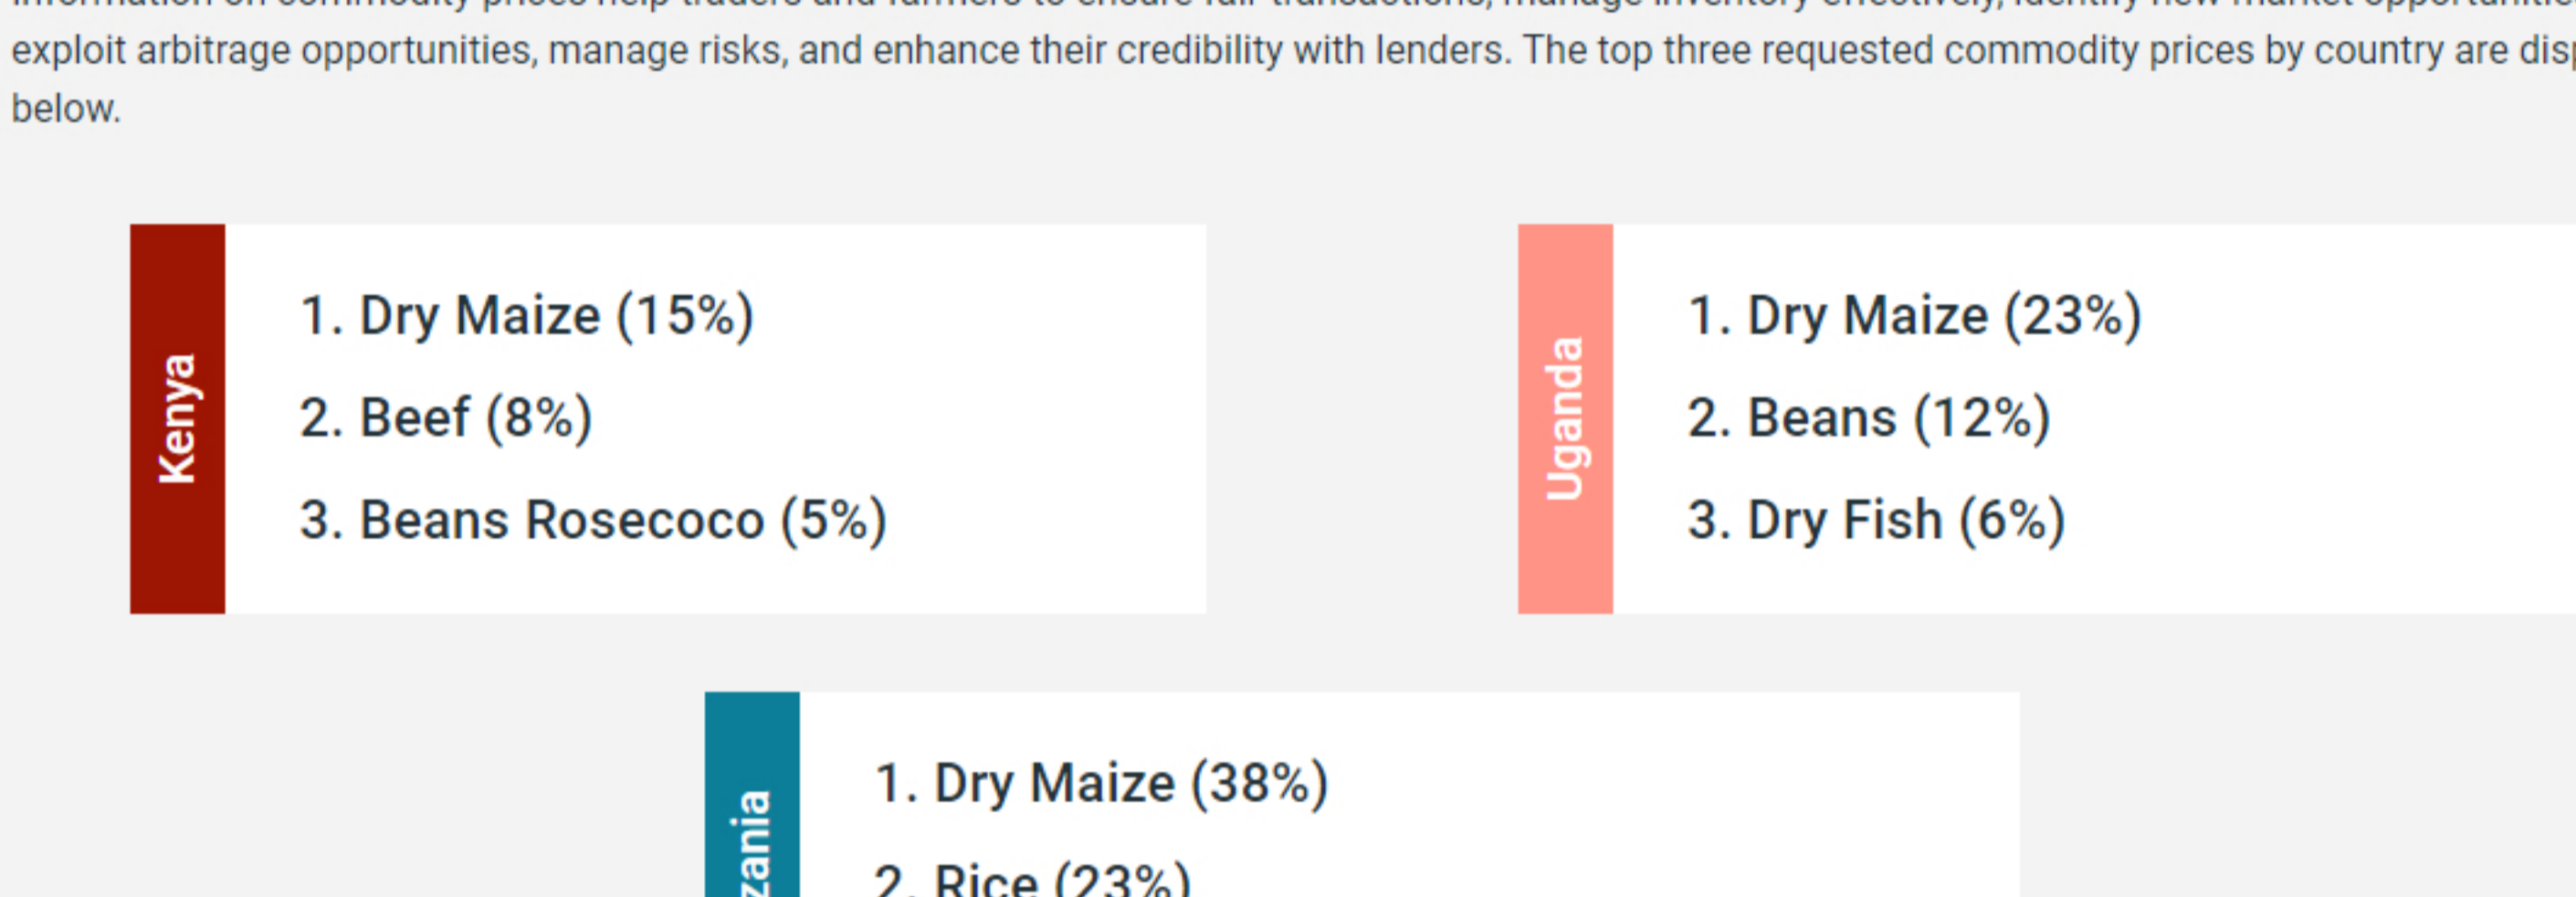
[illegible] exploit arbitrage opportunities, manage risks, and enhance their credibility with lenders. The top three requested commodity prices by country are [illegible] below.

Kenya

1. Dry Maize (15%)
2. Beef (8%)
3. Beans Rosecoco (5%)

Uganda

1. Dry Maize (23%)
2. Beans (12%)
3. Dry Fish (6%)

zania

1. Dry Maize (38%)
2. Rice (23%)